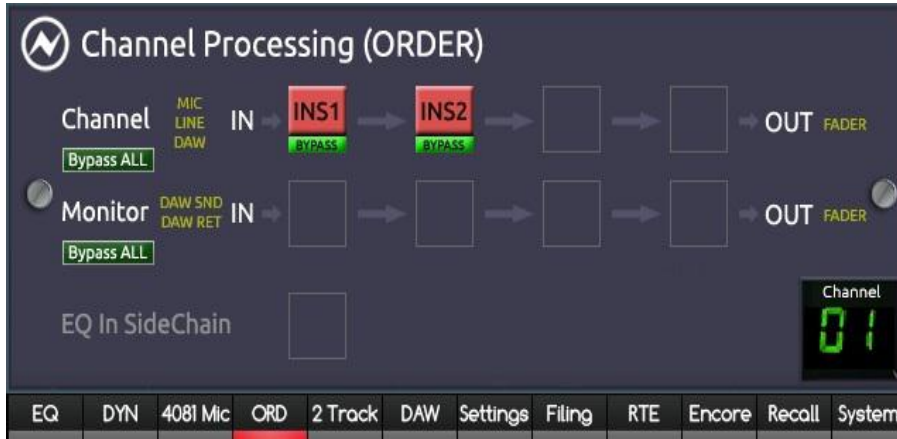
Channel Processing (ORDER)

Channel MIC LINE DAW IN INS1 BYPASS INS2 BYPASS OUT FADER

Bypass ALL

Monitor DAW SND DAW RET IN OUT FADER

Bypass ALL

EQ In SideChain

Channel
01

EQ DYN 4081 Mic ORD 2 Track DAW Settings Filing RTE Encore Recall System